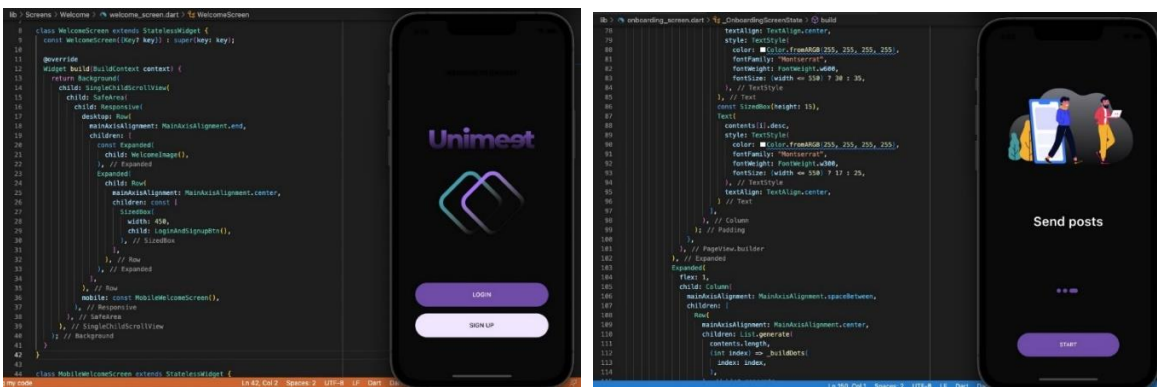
lib > Screens > Welcome > welcome_screen.dart > WelcomeScreen

8 class WelcomeScreen extends StatelessWidget {
9 const WelcomeScreen({Key? key}) : super(key: key);
10
11 @override
12 Widget build(BuildContext context) {
13 return Background(
14 child: SingleChildScrollView(
15 child: SafeArea(
16 child: Responsive(
17 desktop: Row(
18 mainAxisAlignment: MainAxisAlignment.end,
19 children: [
20 const Expanded(
21 child: WelcomeImage(),
22 ), // Expanded
23 Expanded(
24 child: Row(
25 mainAxisAlignment: MainAxisAlignment.center,
26 children: const [
27 SizedBox(
28 width: 450,
29 child: LoginAndSignupBtn(),
30 ), // SizedBox
31 ],
32 ), // Row
33 ), // Expanded
34 ],
35 ), // Row
36 mobile: const MobileWelcomeScreen(),
37 ), // Responsive
38 ), // SafeArea
39 ), // SingleChildScrollView
40 ); // Background
41 }
42 }
43
44 class MobileWelcomeScreen extends StatelessWidget {

Ln 42, Col 2 Spaces: 2 UTF-8 LF Dart

Unimeet

LOGIN

SIGN UP

lib > onboarding_screen.dart > _OnboardingScreenState > build

78 textAlign: TextAlign.center,
79 style: TextStyle(
80 color: Color.fromARGB(255, 255, 255, 255),
81 fontFamily: "Montserrat",
82 fontWeight: FontWeight.w600,
83 fontSize: (width <= 550) ? 30 : 35,
84 ), // TextStyle
85 ), // Text
86 const SizedBox(height: 15),
87 Text(
88 contents[i].desc,
89 style: TextStyle(
90 color: Color.fromARGB(255, 255, 255, 255),
91 fontFamily: "Montserrat",
92 fontWeight: FontWeight.w300,
93 fontSize: (width <= 550) ? 17 : 25,
94 ), // TextStyle
95 textAlign: TextAlign.center,
96 ) // Text
97 ],
98 ), // Column
99 ); // Padding
100 },
101 ), // PageView.builder
102 ), // Expanded
103 Expanded(
104 flex: 1,
105 child: Column(
106 mainAxisAlignment: MainAxisAlignment.spaceBetween,
107 children: [
108 Row(
109 mainAxisAlignment: MainAxisAlignment.center,
110 children: List.generate(
111 contents.length,
112 (int index) => _buildDots(
113 index: index,
114 ),

Send posts

START